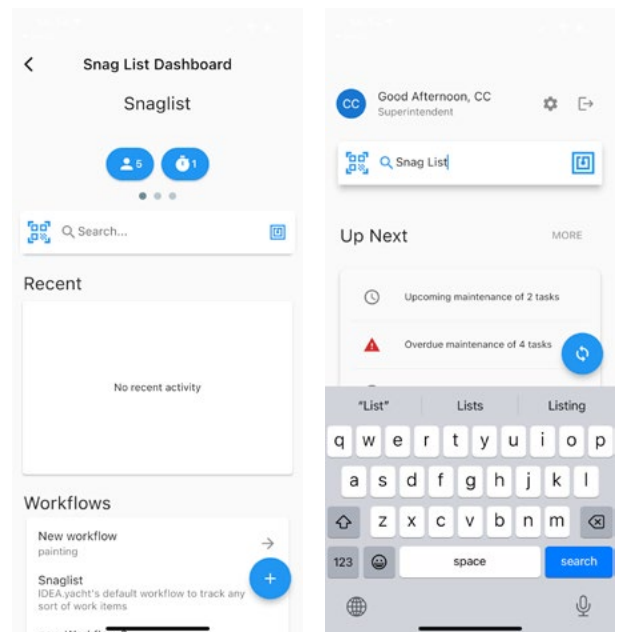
Snag List Dashboard

Snaglist

5 1

Search...

Recent

No recent activity

Workflows

New workflow
painting

Snaglist
IDEA.yacht's default workflow to track any sort of work items

CC Good Afternoon, CC
Superintendent

Snag List

Up Next

MORE

Upcoming maintenance of 2 tasks

Overdue maintenance of 4 tasks

"List"

Lists

Listing

q w e r t y u i o p

a s d f g h j k l

z x c v b n m

123

space

search